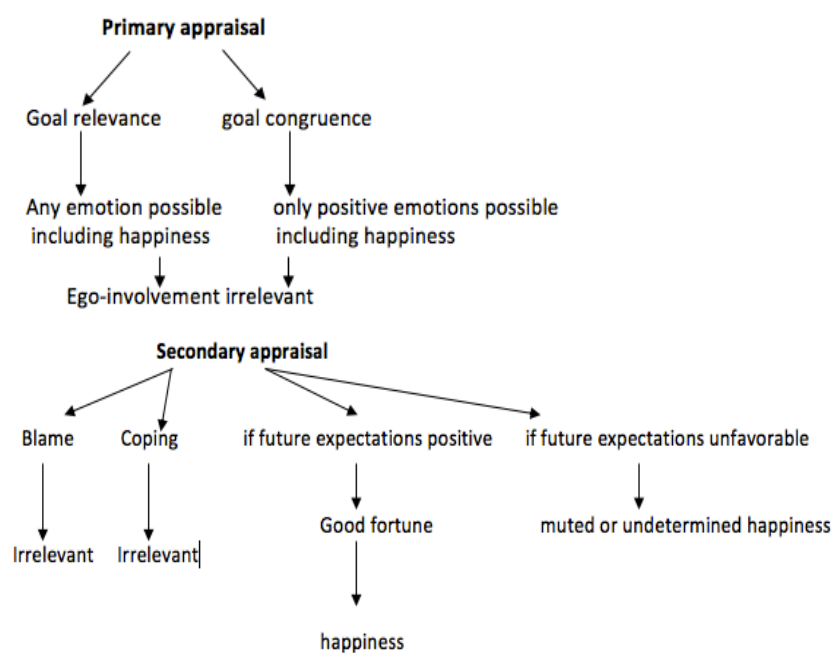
**Primary appraisal**

Goal relevance

goal congruence

Any emotion possible including happiness

only positive emotions possible including happiness

Ego-involvement irrelevant

**Secondary appraisal**

Blame

Coping

if future expectations positive

if future expectations unfavorable

Irrelevant

Irrelevant

Good fortune

muted or undetermined happiness

happiness